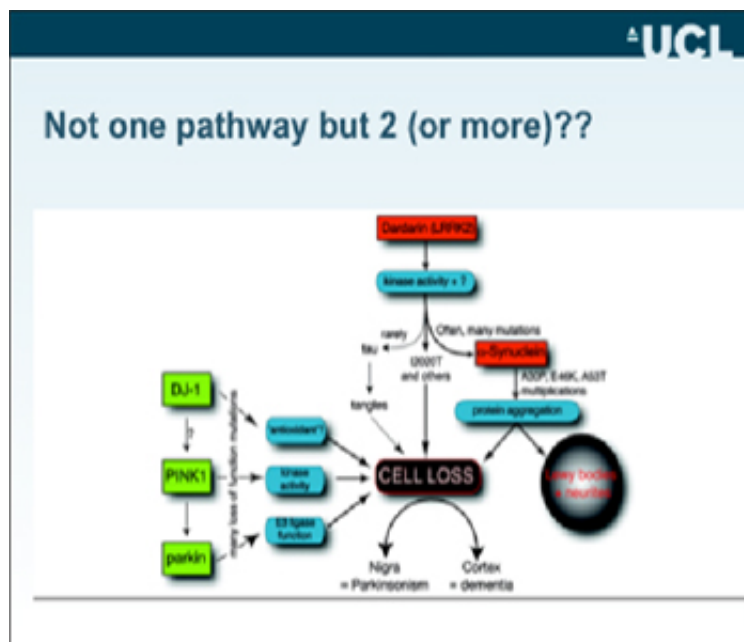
UCL

Not one pathway but 2 (or more)??

Dardarin (LRRK2)

kinase activity + ?

rarely

tau

Often, many mutations

I2020T and others

α-Synuclein

A30P, E46K, A53T multiplications

tangles

protein aggregation

DJ-1

?

PINK1

parkin

many loss of function mutations

'antioxidant'?

kinase activity

E3 ligase function

CELL LOSS

Lewy bodies + neurites

Nigra = Parkinsonism

Cortex = dementia